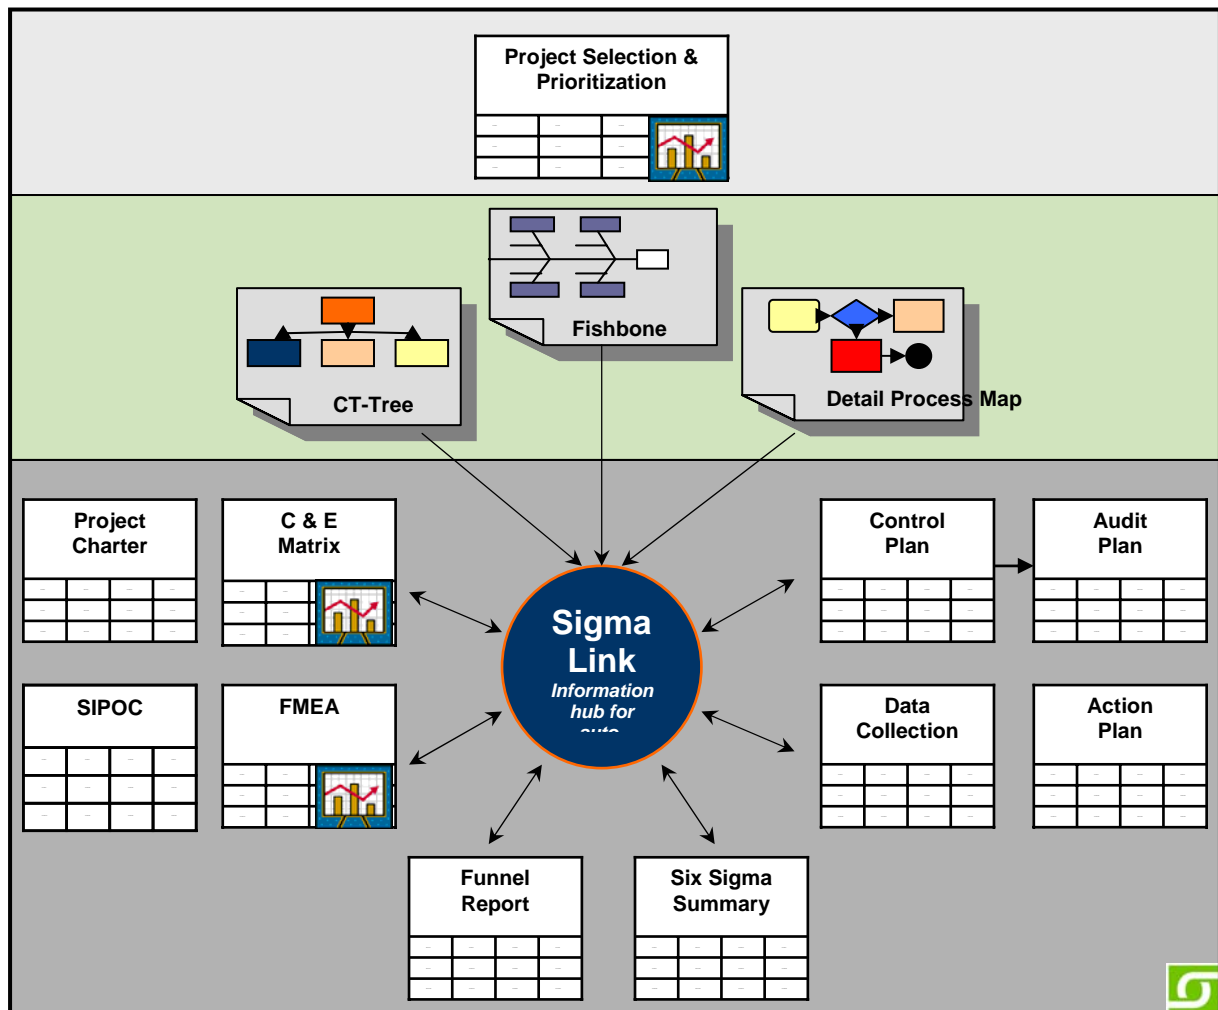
Project Selection & Prioritization

Fishbone

CT-Tree

Detail Process Map

Project Charter

C & E Matrix

Sigma Link
Information hub for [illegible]

Control Plan

Audit Plan

SIPOC

FMEA

Data Collection

Action Plan

Funnel Report

Six Sigma Summary